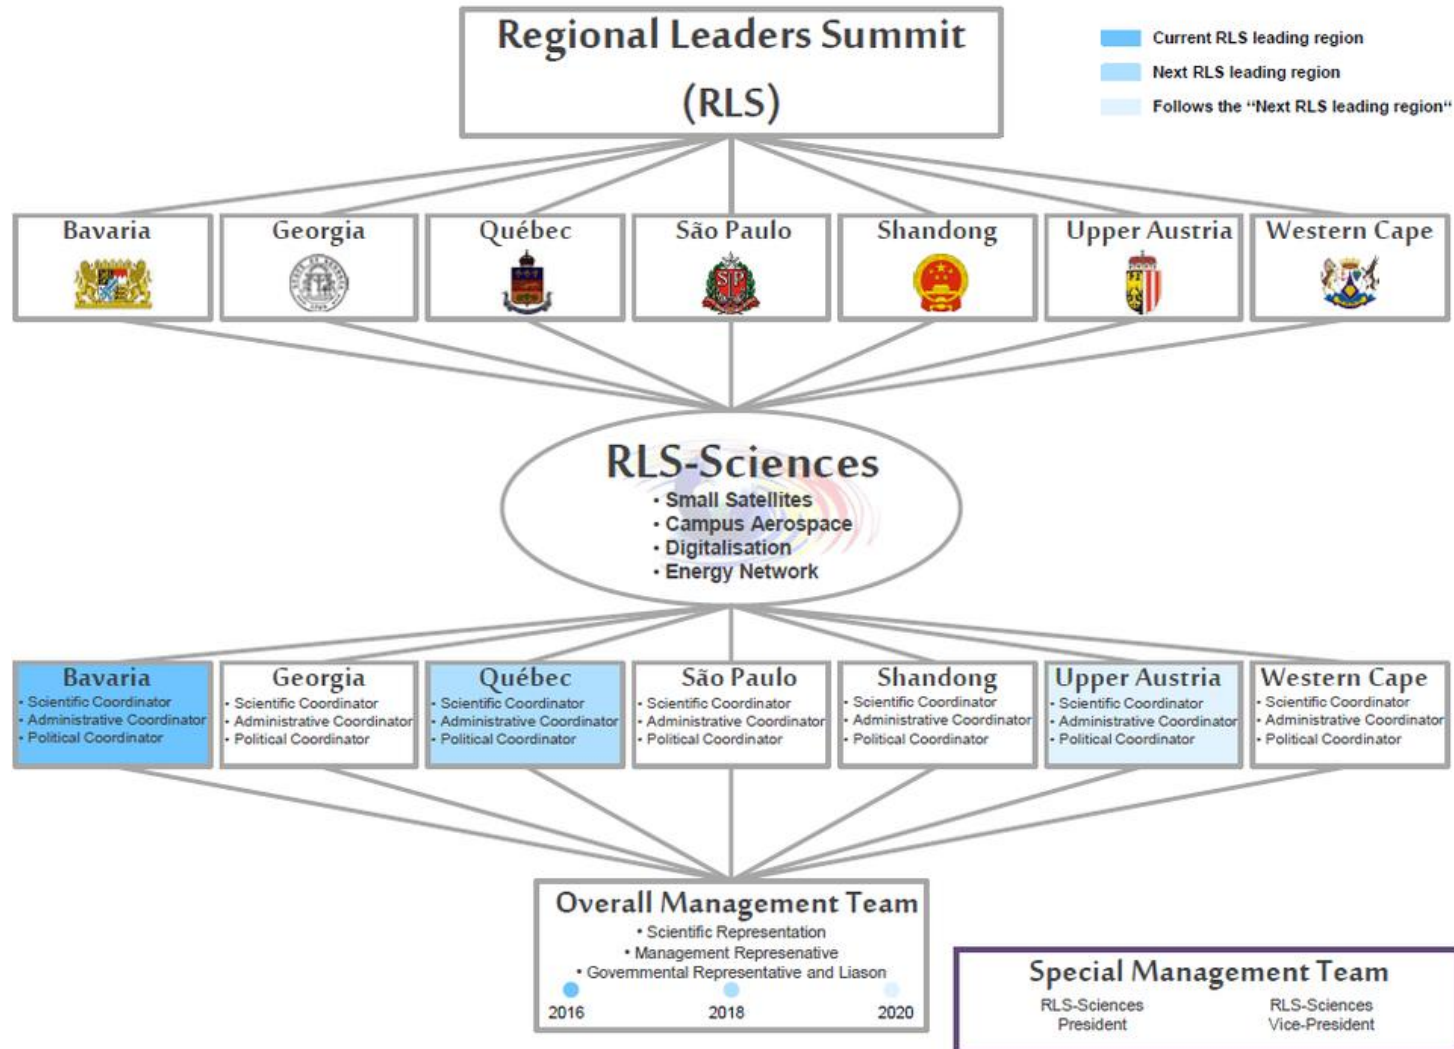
Regional Leaders Summit (RLS)

Current RLS leading region
Next RLS leading region
Follows the "Next RLS leading region"

Bavaria
Georgia
Québec
São Paulo
Shandong
Upper Austria
Western Cape

RLS-Sciences
• Small Satellites
• Campus Aerospace
• Digitalisation
• Energy Network

Bavaria
• Scientific Coordinator
• Administrative Coordinator
• Political Coordinator

Georgia
• Scientific Coordinator
• Administrative Coordinator
• Political Coordinator

Québec
• Scientific Coordinator
• Administrative Coordinator
• Political Coordinator

São Paulo
• Scientific Coordinator
• Administrative Coordinator
• Political Coordinator

Shandong
• Scientific Coordinator
• Administrative Coordinator
• Political Coordinator

Upper Austria
• Scientific Coordinator
• Administrative Coordinator
• Political Coordinator

Western Cape
• Scientific Coordinator
• Administrative Coordinator
• Political Coordinator

Overall Management Team
• Scientific Representation
• Management Represenative
• Governmental Representative and Liason
2016 2018 2020

Special Management Team
RLS-Sciences President
RLS-Sciences Vice-President